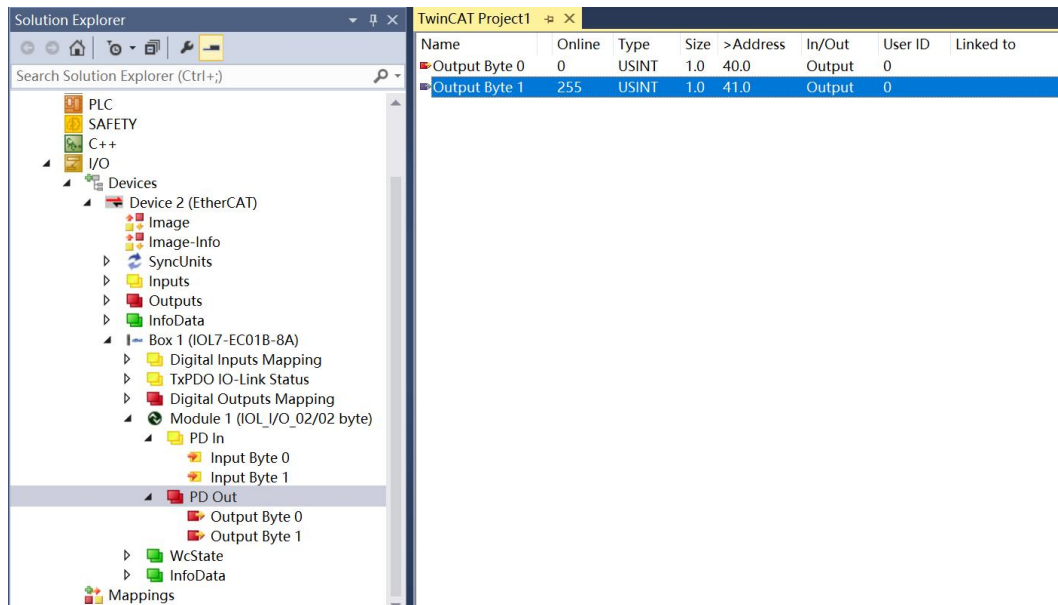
Solution Explorer

Search Solution Explorer (Ctrl+;)

PLC
SAFETY
C++
I/O
Devices
Device 2 (EtherCAT)
Image
Image-Info
SyncUnits
Inputs
Outputs
InfoData
Box 1 (IOL7-EC01B-8A)
Digital Inputs Mapping
TxPDO IO-Link Status
Digital Outputs Mapping
Module 1 (IOL_I/O_02/02 byte)
PD In
Input Byte 0
Input Byte 1
PD Out
Output Byte 0
Output Byte 1
WcState
InfoData
Mappings

TwinCAT Project1

| Name | Online | Type | Size | >Address | In/Out | User ID | Linked to |
|---|---|---|---|---|---|---|---|
| Output Byte 0 | 0 | USINT | 1.0 | 40.0 | Output | 0 | |
| Output Byte 1 | 255 | USINT | 1.0 | 41.0 | Output | 0 | |